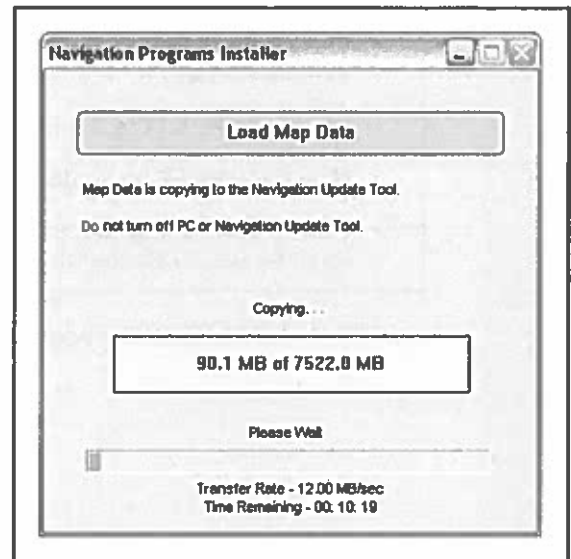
Navigation Programs Installer

Load Map Data

Map Data is copying to the Navigation Update Tool.

Do not turn off PC or Navigation Update Tool.

Copying. . .

90.1 MB of 7522.0 MB

Please Wait

Transfer Rate - 12.00 MB/sec
Time Remaining - 00: 10: 19